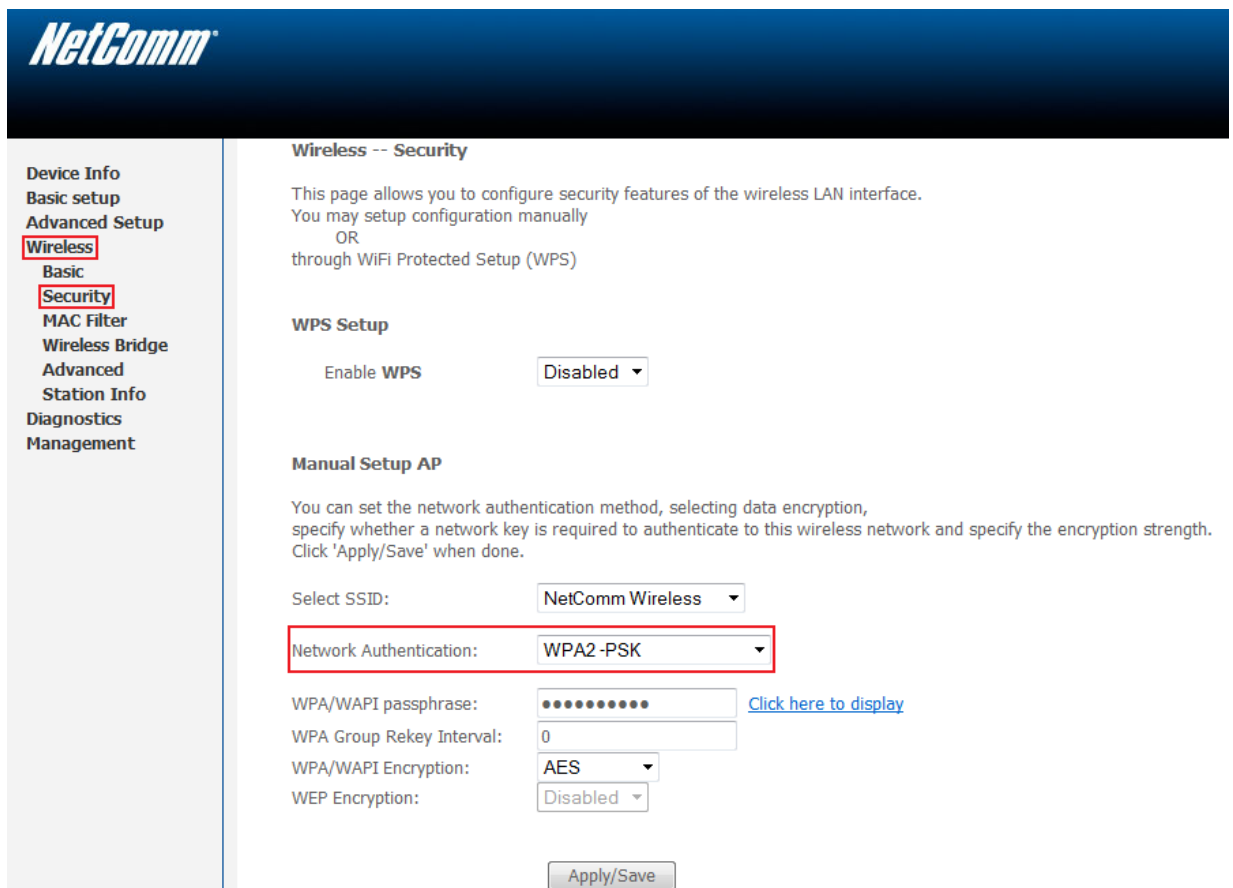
NetComm

Device Info
Basic setup
Advanced Setup
Wireless
Basic
Security
MAC Filter
Wireless Bridge
Advanced
Station Info
Diagnostics
Management

Wireless -- Security

This page allows you to configure security features of the wireless LAN interface.
You may setup configuration manually
OR
through WiFi Protected Setup (WPS)

WPS Setup

Enable WPS Disabled

Manual Setup AP

You can set the network authentication method, selecting data encryption, specify whether a network key is required to authenticate to this wireless network and specify the encryption strength. Click 'Apply/Save' when done.

Select SSID: NetComm Wireless

Network Authentication: WPA2 -PSK

WPA/WAPI passphrase: •••••••••• Click here to display
WPA Group Rekey Interval: 0
WPA/WAPI Encryption: AES
WEP Encryption: Disabled

Apply/Save